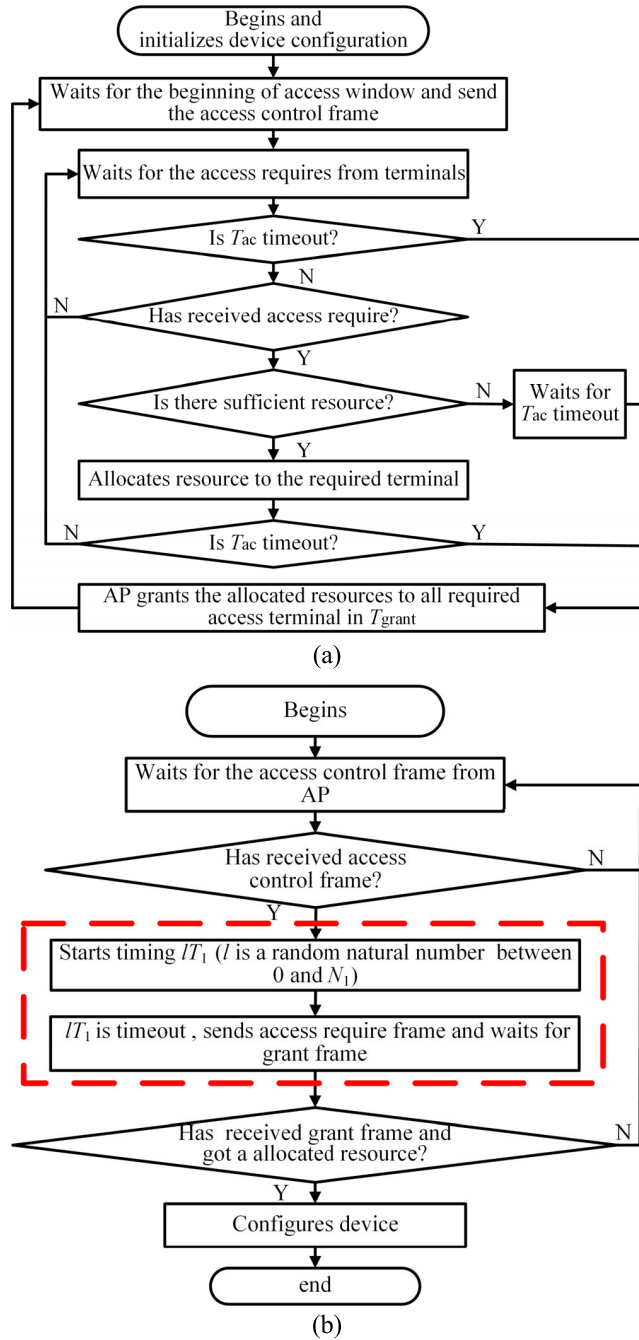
Begins and initializes device configuration

Waits for the beginning of access window and send the access control frame

Waits for the access requires from terminals

Is $T_{ac}$ timeout?

Y

N

N

Has received access require?

Y

Is there sufficient resource?

N

Waits for $T_{ac}$ timeout

Y

Allocates resource to the required terminal

N

Is $T_{ac}$ timeout?

Y

AP grants the allocated resources to all required access terminal in $T_{grant}$

(a)

Begins

Waits for the access control frame from AP

Has received access control frame?

N

Y

Starts timing $lT_1$ ($l$ is a random natural number between 0 and $N_1$)

$lT_1$ is timeout , sends access require frame and waits for grant frame

Has received grant frame and got a allocated resource?

N

Y

Configures device

end

(b)